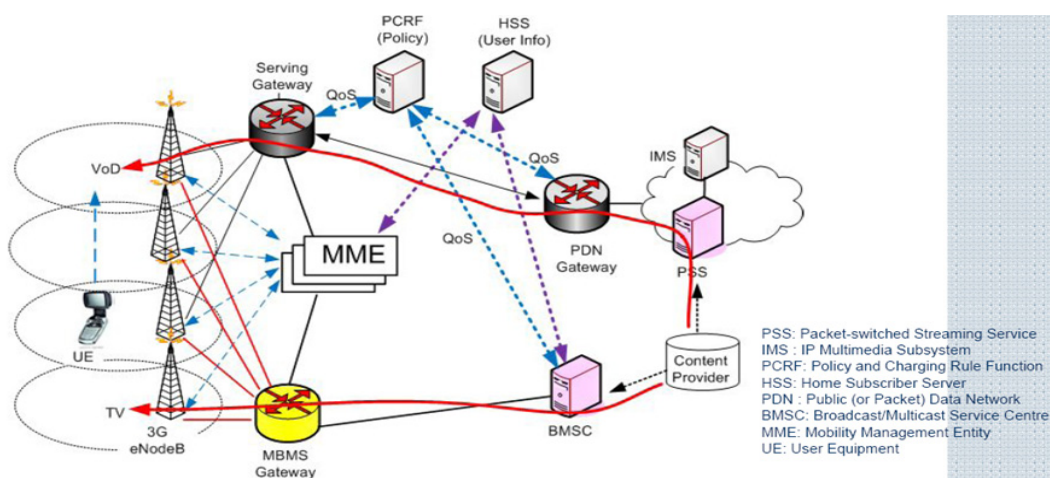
PCRF
(Policy)

HSS
(User Info)

Serving
Gateway

QoS

QoS

IMS

VoD

MME

QoS

PDN
Gateway

PSS

UE

Content
Provider

TV

3G
eNodeB

MBMS
Gateway

BMSC

PSS: Packet-switched Streaming Service
IMS : IP Multimedia Subsystem
PCRF: Policy and Charging Rule Function
HSS: Home Subscriber Server
PDN : Public (or Packet) Data Network
BMSC: Broadcast/Multicast Service Centre
MME: Mobility Management Entity
UE: User Equipment